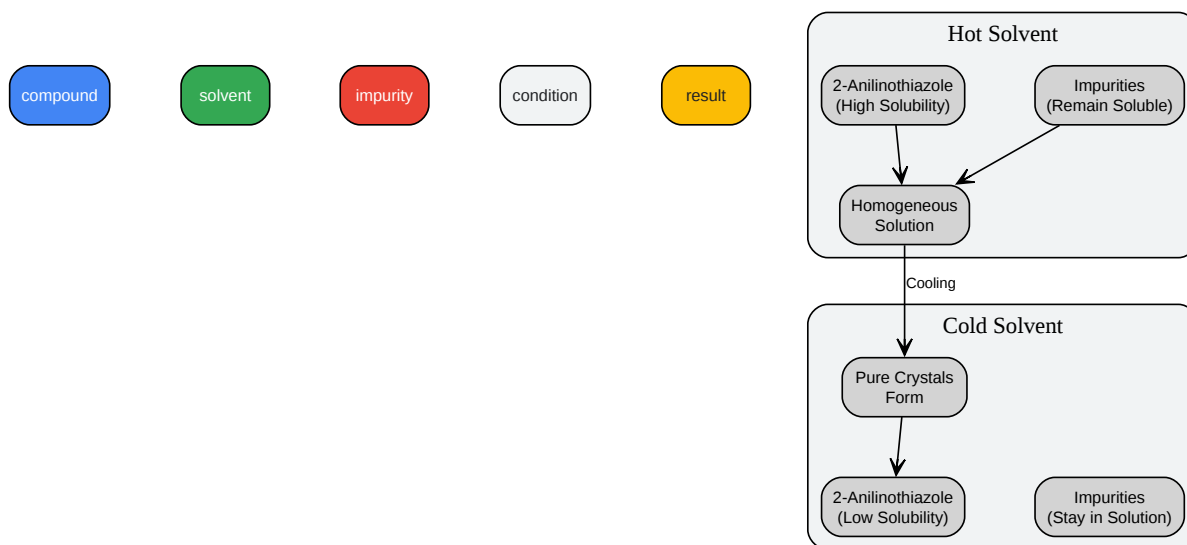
compound

solvent

impurity

condition

result

Hot Solvent

2-Anilinothiazole (High Solubility)

Impurities (Remain Soluble)

Homogeneous Solution

Cooling

Cold Solvent

Pure Crystals Form

2-Anilinothiazole (Low Solubility)

Impurities (Stay in Solution)